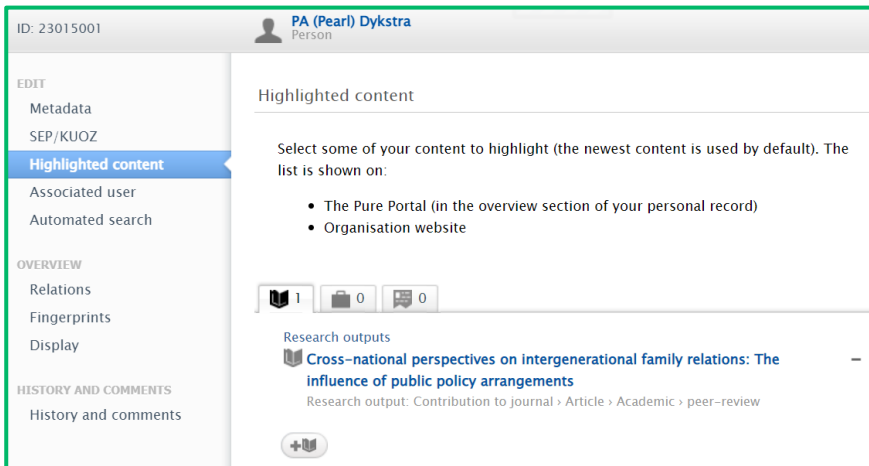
ID: 23015001

PA (Pearl) Dykstra
Person

EDIT
Metadata
SEP/KUOZ
Highlighted content
Associated user
Automated search

OVERVIEW
Relations
Fingerprints
Display

HISTORY AND COMMENTS
History and comments

Highlighted content

Select some of your content to highlight (the newest content is used by default). The list is shown on:

- The Pure Portal (in the overview section of your personal record)
- Organisation website

1 0 0

Research outputs
Cross-national perspectives on intergenerational family relations: The influence of public policy arrangements
Research output: Contribution to journal › Article › Academic › peer-review

−